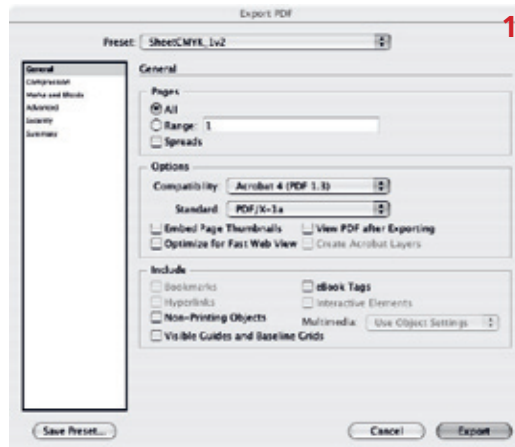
Export PDF

1

Preset: SheetCMYK_1v2

General
Compression
Marks and Bleeds
Advanced
Security
Summary

General

Pages
All
Range: 1
Spreads

Options
Compatibility: Acrobat 4 (PDF 1.3)
Standard: PDF/X-1a
Embed Page Thumbnails
View PDF after Exporting
Optimize for Fast Web View
Create Acrobat Layers

Include
Bookmarks
eBook Tags
Hyperlinks
Interactive Elements
Non-Printing Objects
Multimedia: Use Object Settings
Visible Guides and Baseline Grids

Save Preset...
Cancel
Export